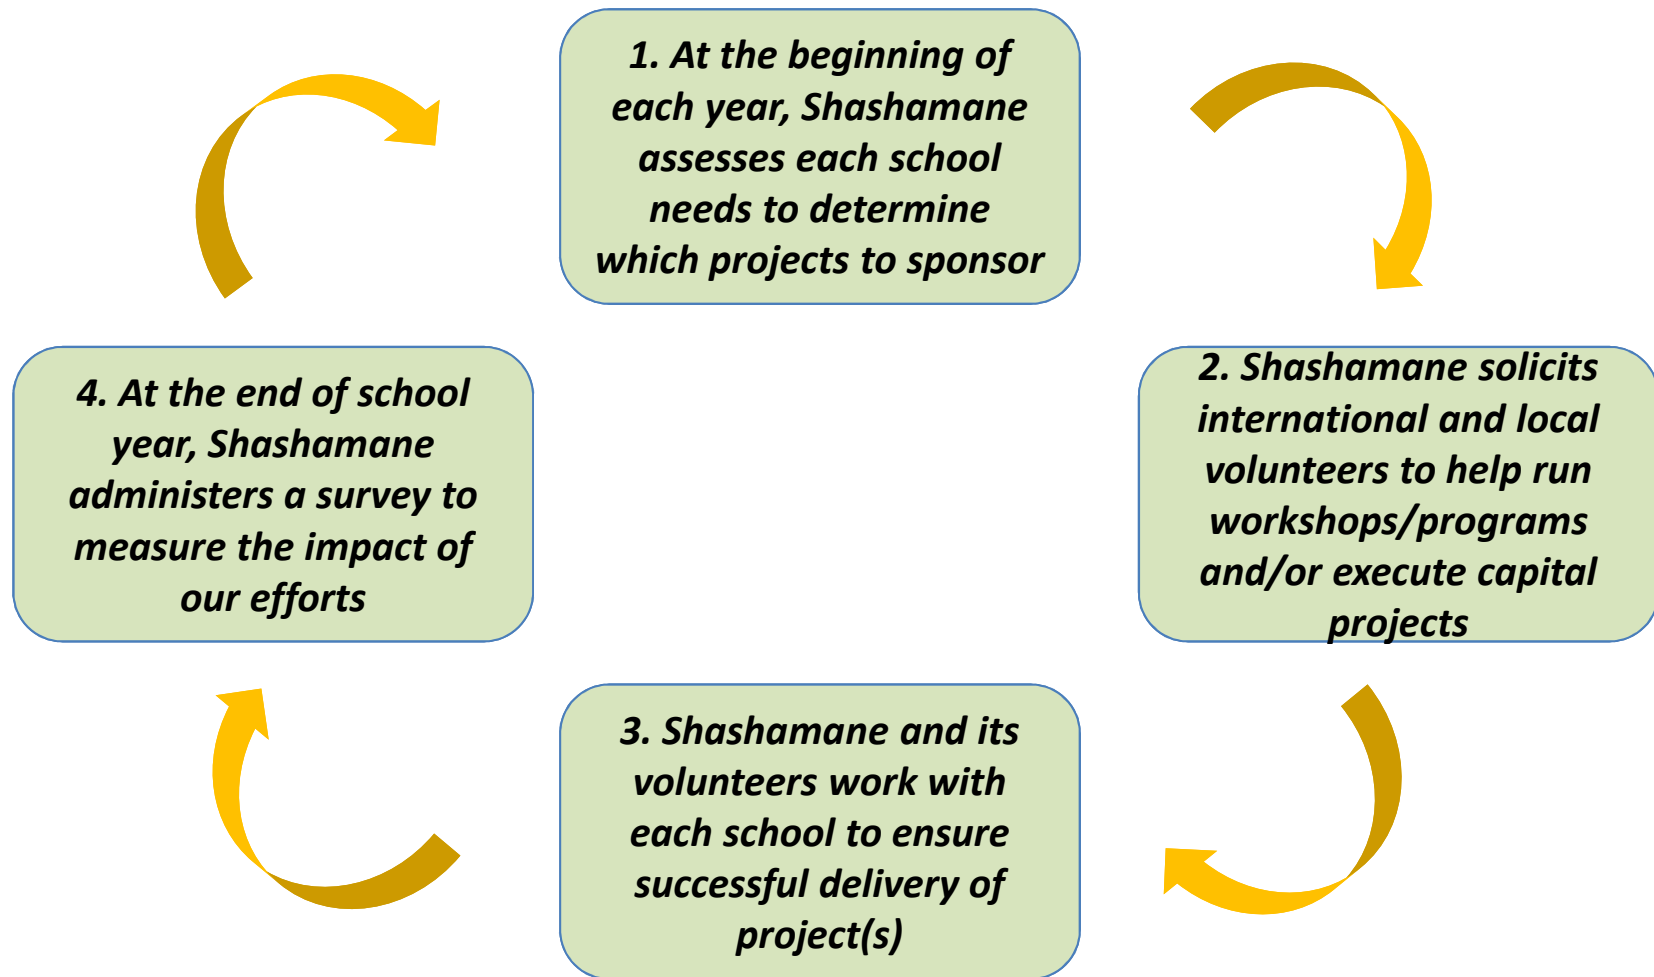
1. At the beginning of each year, Shashamane assesses each school needs to determine which projects to sponsor

2. Shashamane solicits international and local volunteers to help run workshops/programs and/or execute capital projects

3. Shashamane and its volunteers work with each school to ensure successful delivery of project(s)

4. At the end of school year, Shashamane administers a survey to measure the impact of our efforts